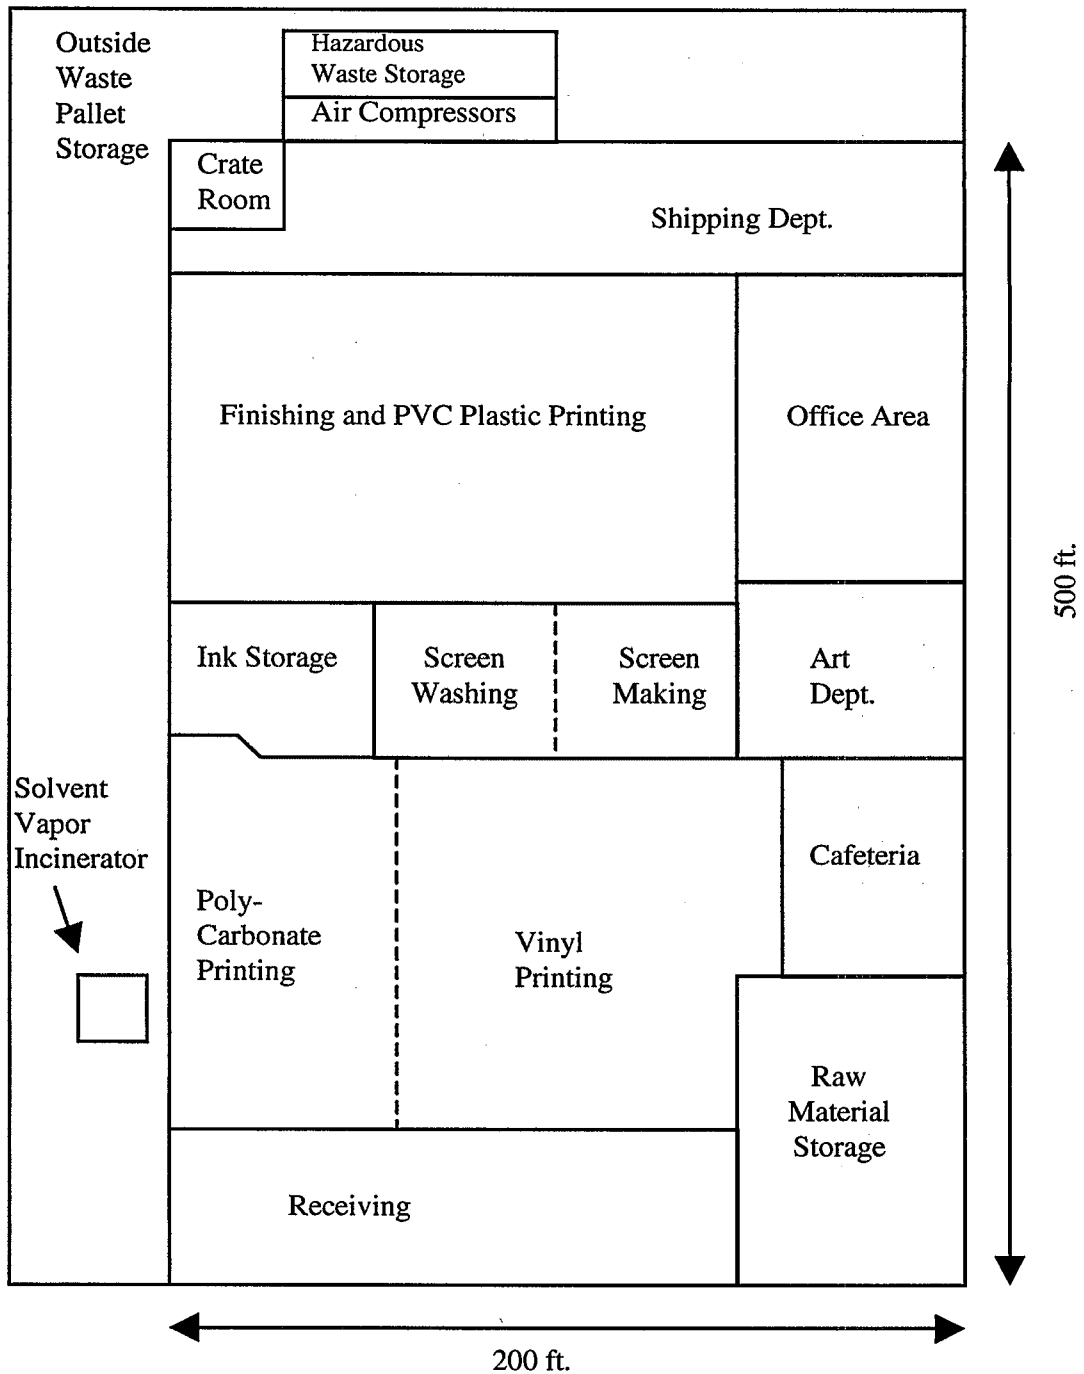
Outside Waste Pallet Storage

Hazardous Waste Storage

Air Compressors

Crate Room

Shipping Dept.

Finishing and PVC Plastic Printing

Office Area

Ink Storage

Screen Washing

Screen Making

Art Dept.

Solvent Vapor Incinerator

Poly-Carbonate Printing

Vinyl Printing

Cafeteria

Raw Material Storage

Receiving

500 ft.

200 ft.